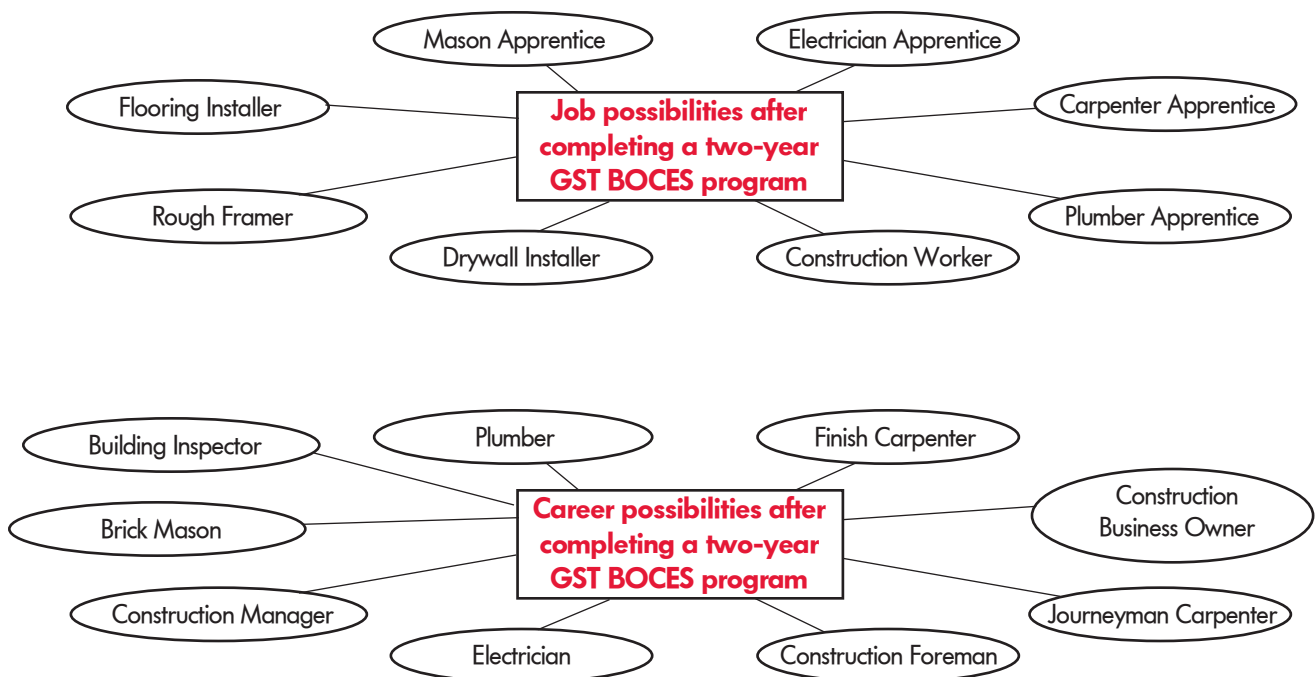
Job possibilities after completing a two-year GST BOCES program

Mason Apprentice

Electrician Apprentice

Flooring Installer

Carpenter Apprentice

Rough Framer

Plumber Apprentice

Drywall Installer

Construction Worker

Career possibilities after completing a two-year GST BOCES program

Building Inspector

Plumber

Finish Carpenter

Brick Mason

Construction Business Owner

Construction Manager

Journeyman Carpenter

Electrician

Construction Foreman